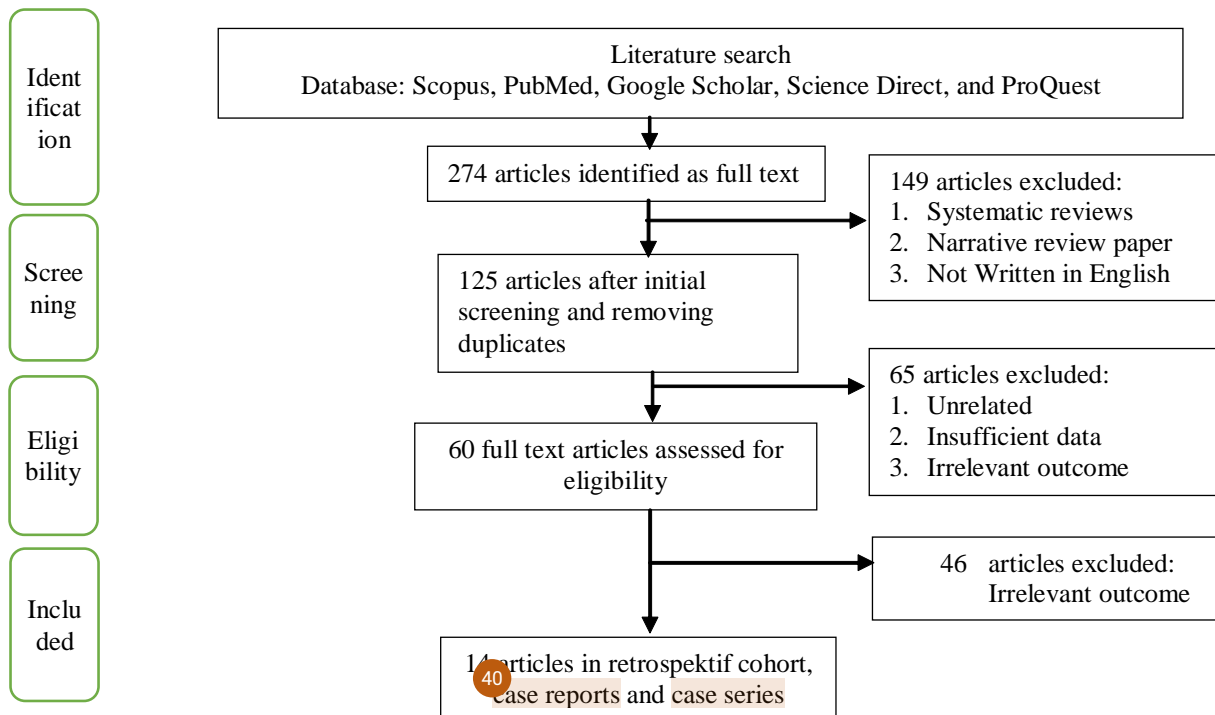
Identification

Screening

Eligibility

Included

Literature search
Database: Scopus, PubMed, Google Scholar, Science Direct, and ProQuest

274 articles identified as full text

149 articles excluded:
1. Systematic reviews
2. Narrative review paper
3. Not Written in English

125 articles after initial screening and removing duplicates

65 articles excluded:
1. Unrelated
2. Insufficient data
3. Irrelevant outcome

60 full text articles assessed for eligibility

46 articles excluded:
Irrelevant outcome

14 articles in retrospektif cohort, case reports and case series

40